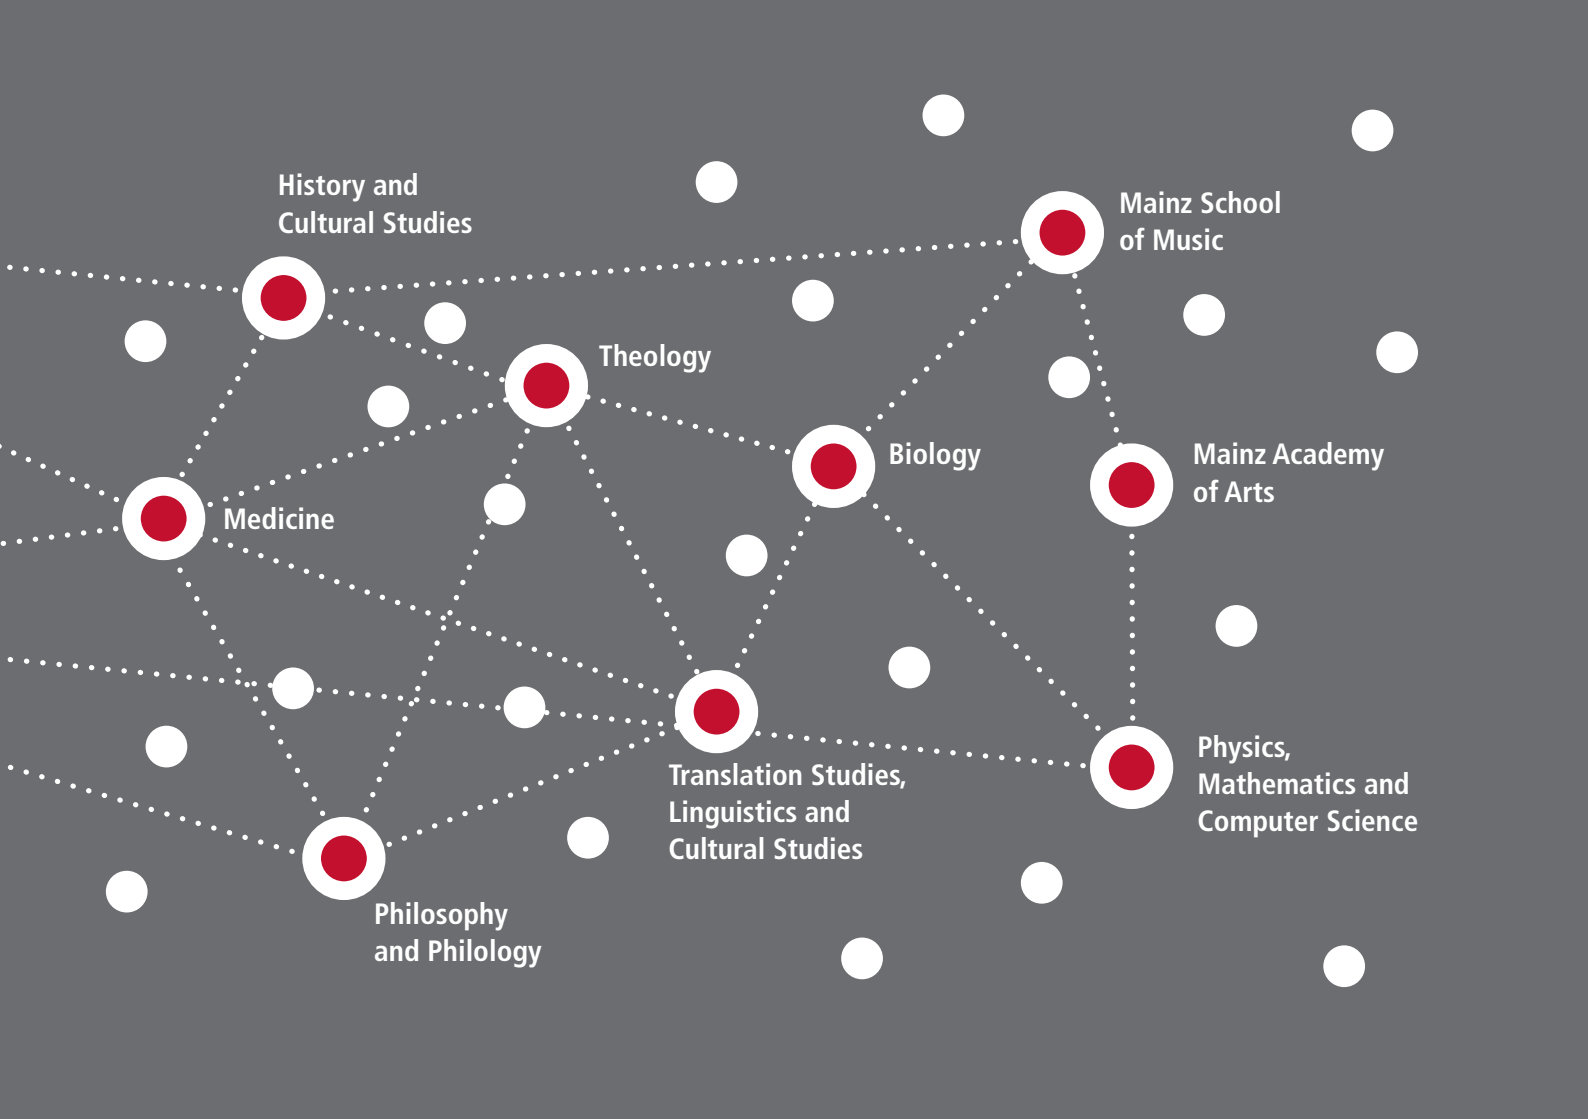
History and Cultural Studies

Mainz School of Music

Theology

Biology

Mainz Academy of Arts

Medicine

Translation Studies, Linguistics and Cultural Studies

Physics, Mathematics and Computer Science

Philosophy and Philology